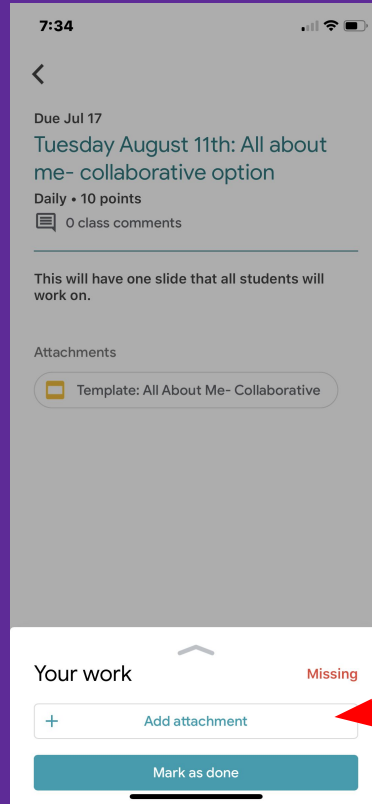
7:34

Due Jul 17

Tuesday August 11th: All about me- collaborative option

Daily • 10 points

0 class comments

This will have one slide that all students will work on.

Attachments

Template: All About Me- Collaborative

Your work

Missing

+ Add attachment

Mark as done